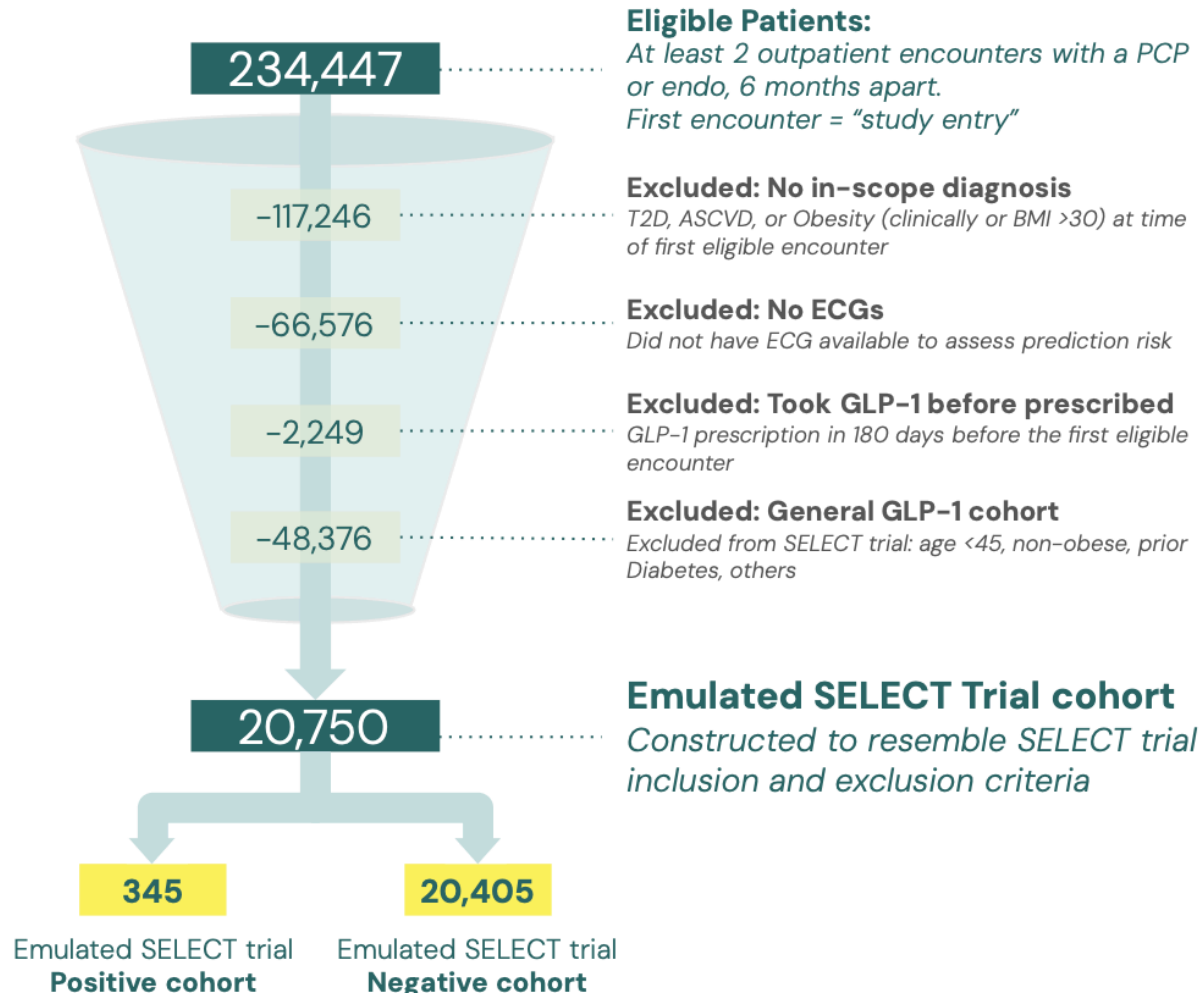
234,447

**Eligible Patients:**
*At least 2 outpatient encounters with a PCP or endo, 6 months apart. First encounter = "study entry"*

-117,246

**Excluded: No in-scope diagnosis**
*T2D, ASCVD, or Obesity (clinically or BMI >30) at time of first eligible encounter*

-66,576

**Excluded: No ECGs**
*Did not have ECG available to assess prediction risk*

-2,249

**Excluded: Took GLP-1 before prescribed**
*GLP-1 prescription in 180 days before the first eligible encounter*

-48,376

**Excluded: General GLP-1 cohort**
*Excluded from SELECT trial: age <45, non-obese, prior Diabetes, others*

20,750

**Emulated SELECT Trial cohort**
*Constructed to resemble SELECT trial inclusion and exclusion criteria*

**345**

Emulated SELECT trial **Positive cohort**

**20,405**

Emulated SELECT trial **Negative cohort**